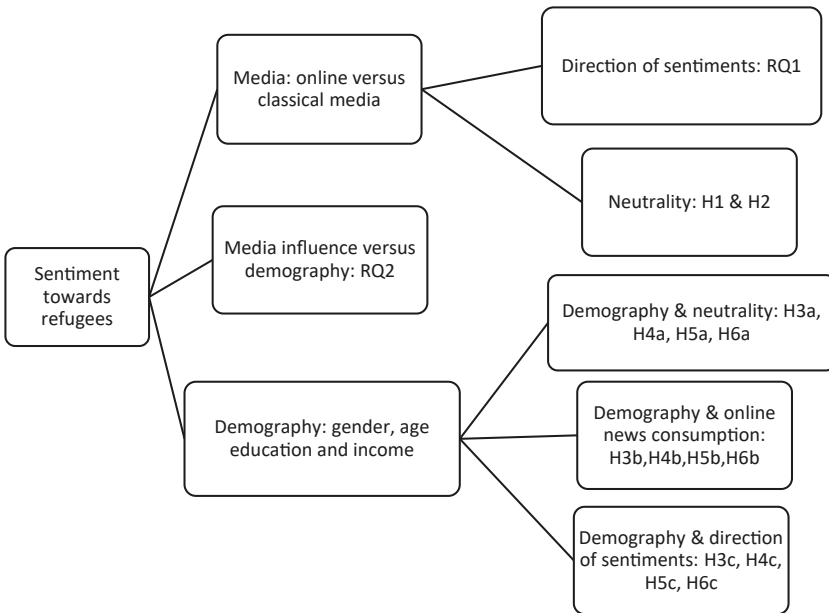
Sentiment towards refugees

Media: online versus classical media

Direction of sentiments: RQ1

Neutrality: H1 & H2

Media influence versus demography: RQ2

Demography: gender, age education and income

Demography & neutrality: H3a, H4a, H5a, H6a

Demography & online news consumption: H3b,H4b,H5b,H6b

Demography & direction of sentiments: H3c, H4c, H5c, H6c